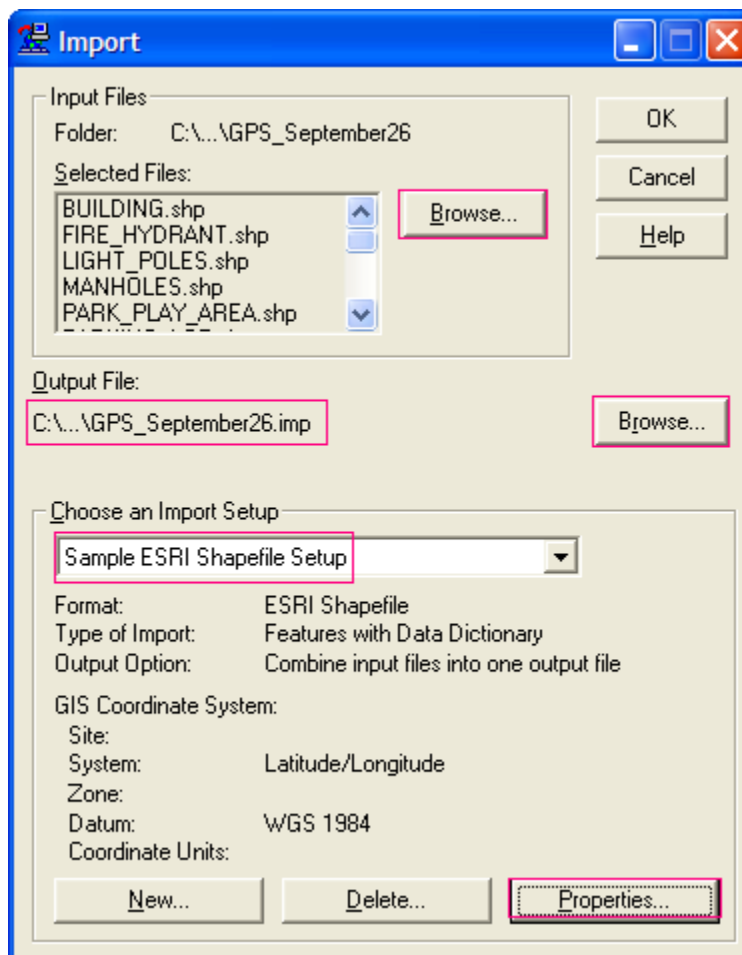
Import

Input Files
Folder: C:\...\GPS_September26
Selected Files:
BUILDING.shp
FIRE_HYDRANT.shp
LIGHT_POLES.shp
MANHOLES.shp
PARK_PLAY_AREA.shp
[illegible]

Browse...

OK
Cancel
Help

Output File:
C:\...\GPS_September26.imp

Browse...

Choose an Import Setup
Sample ESRI Shapefile Setup

Format: ESRI Shapefile
Type of Import: Features with Data Dictionary
Output Option: Combine input files into one output file

GIS Coordinate System:
Site:
System: Latitude/Longitude
Zone:
Datum: WGS 1984
Coordinate Units:

New...
Delete...
Properties...